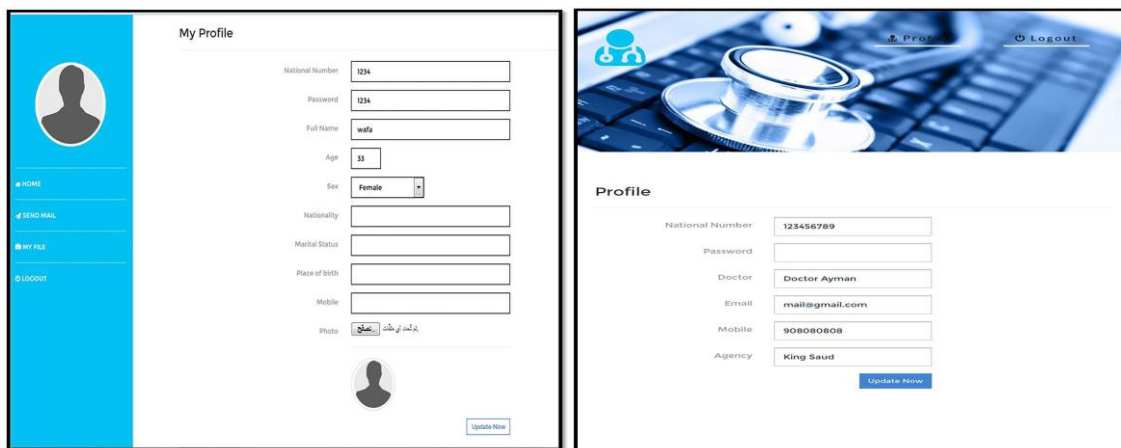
My Profile

HOME
SEND MAIL
MY FILE
LOGOUT

National Number 1234
Password 1234
Full Name wafa
Age 33
Sex Female
Nationality
Marital Status
Place of birth
Mobile
Photo تصفح... لم تحدد أي ملفات

Update Now

Profile
Logout

Profile

National Number 123456789
Password
Doctor Doctor Ayman
Email mail@gmail.com
Mobile 908080808
Agency King Saud

Update Now